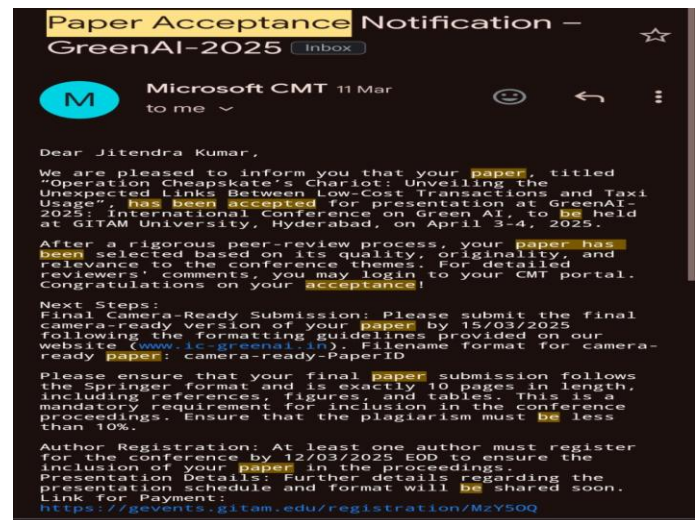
Paper Acceptance Notification – GreenAI-2025 Inbox

M

Microsoft CMT 11 Mar
to me

Dear Jitendra Kumar,

We are pleased to inform you that your paper, titled "Operation Cheapskate's Chariot: Unveiling the Unexpected Links Between Low-Cost Transactions and Taxi Usage", has been accepted for presentation at GreenAI-2025: International Conference on Green AI, to be held at GITAM University, Hyderabad, on April 3-4, 2025.

After a rigorous peer-review process, your paper has been selected based on its quality, originality, and relevance to the conference themes. For detailed reviewers' comments, you may login to your CMT portal. Congratulations on your acceptance!

Next Steps:
Final Camera-Ready Submission: Please submit the final camera-ready version of your paper by 15/03/2025 following the formatting guidelines provided on our website (www.ic-greenai.in). Filename format for camera-ready paper: camera-ready-PaperID

Please ensure that your final paper submission follows the Springer format and is exactly 10 pages in length, including references, figures, and tables. This is a mandatory requirement for inclusion in the conference proceedings. Ensure that the plagiarism must be less than 10%.

Author Registration: At least one author must register for the conference by 12/03/2025 EOD to ensure the inclusion of your paper in the proceedings.
Presentation Details: Further details regarding the presentation schedule and format will be shared soon.
Link for Payment:
https://gevents.gitam.edu/registration/MzY5OQ